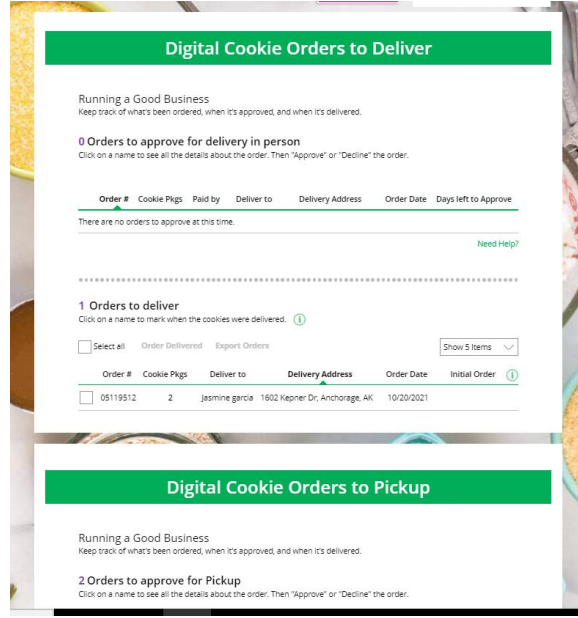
Digital Cookie Orders to Deliver

Running a Good Business
Keep track of what's been ordered, when it's approved, and when it's delivered.

0 Orders to approve for delivery in person
Click on a name to see all the details about the order. Then "Approve" or "Decline" the order.

| Order # | Cookie Pkgs | Paid by | Deliver to | Delivery Address | Order Date | Days left to Approve |
|---|---|---|---|---|---|---|
| There are no orders to approve at this time. | | | | | | |

Need Help?

1 Orders to deliver
Click on a name to mark when the cookies were delivered.

Select all Order Delivered Export Orders Show 5 Items

| | Order # | Cookie Pkgs | Deliver to | Delivery Address | Order Date | Initial Order |
|---|---|---|---|---|---|---|
| | 05119512 | 2 | Jasmine garcia | 1602 Kepner Dr, Anchorage, AK | 10/20/2021 | |

Digital Cookie Orders to Pickup

Running a Good Business
Keep track of what's been ordered, when it's approved, and when it's delivered.

2 Orders to approve for Pickup
Click on a name to see all the details about the order. Then "Approve" or "Decline" the order.